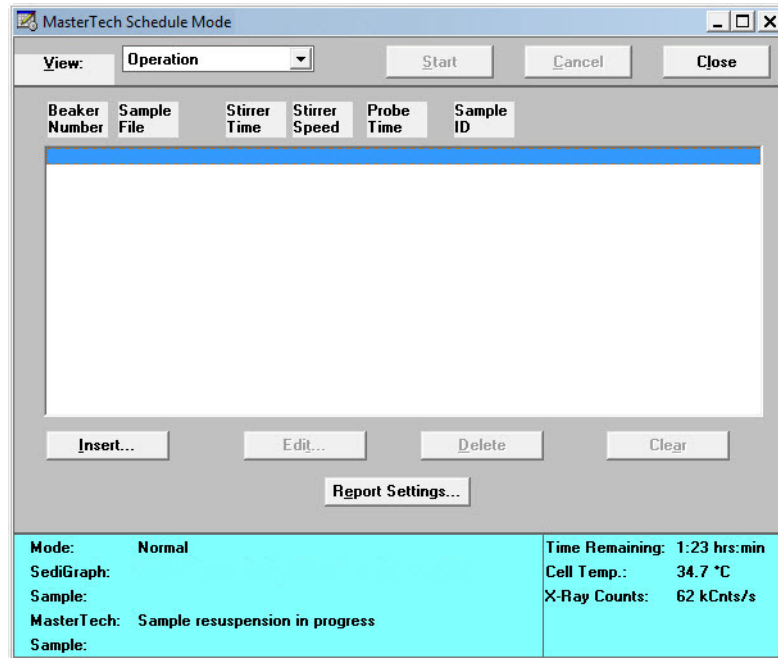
MasterTech Schedule Mode

View: Operation

Start Cancel Close

| Beaker Number | Sample File | Stirrer Time | Stirrer Speed | Probe Time | Sample ID |
|---|---|---|---|---|---|

Insert... Edit... Delete Clear

Report Settings...

Mode: Normal
SediGraph:
Sample:
MasterTech: Sample resuspension in progress
Sample:

Time Remaining: 1:23 hrs:min
Cell Temp.: 34.7 °C
X-Ray Counts: 62 kCnts/s